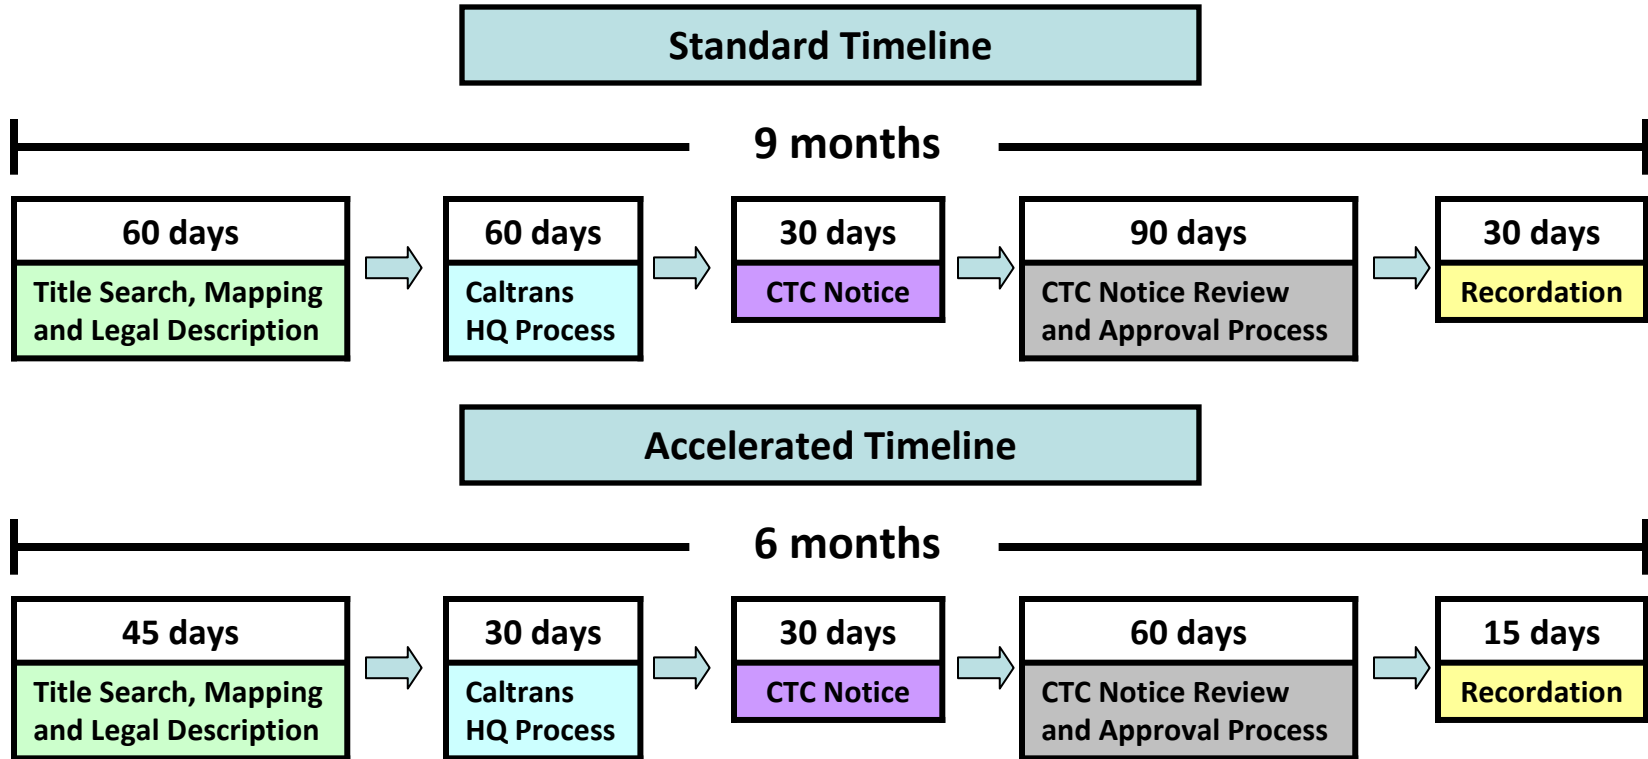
Standard Timeline

9 months

60 days
Title Search, Mapping and Legal Description

60 days
Caltrans HQ Process

30 days
CTC Notice

90 days
CTC Notice Review and Approval Process

30 days
Recordation

Accelerated Timeline

6 months

45 days
Title Search, Mapping and Legal Description

30 days
Caltrans HQ Process

30 days
CTC Notice

60 days
CTC Notice Review and Approval Process

15 days
Recordation